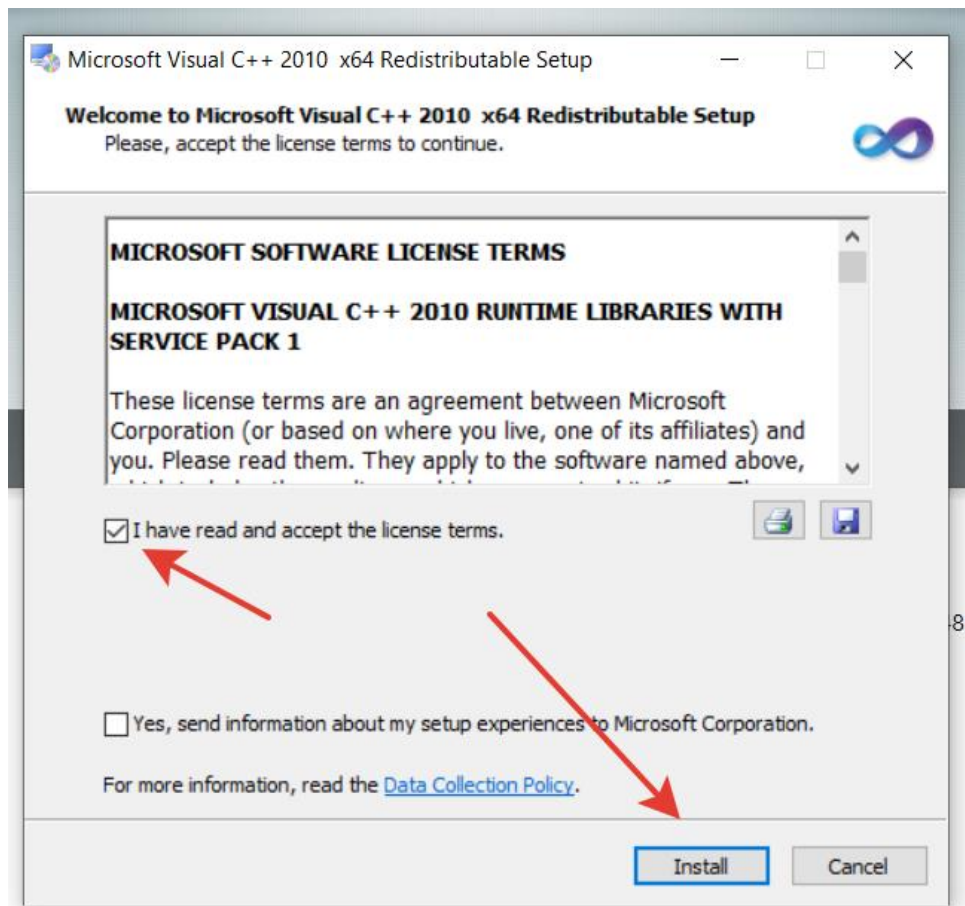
Microsoft Visual C++ 2010 x64 Redistributable Setup

Welcome to Microsoft Visual C++ 2010 x64 Redistributable Setup
Please, accept the license terms to continue.

MICROSOFT SOFTWARE LICENSE TERMS

MICROSOFT VISUAL C++ 2010 RUNTIME LIBRARIES WITH SERVICE PACK 1

These license terms are an agreement between Microsoft Corporation (or based on where you live, one of its affiliates) and you. Please read them. They apply to the software named above, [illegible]

I have read and accept the license terms.

Yes, send information about my setup experiences to Microsoft Corporation.

For more information, read the Data Collection Policy.

Install

Cancel

8